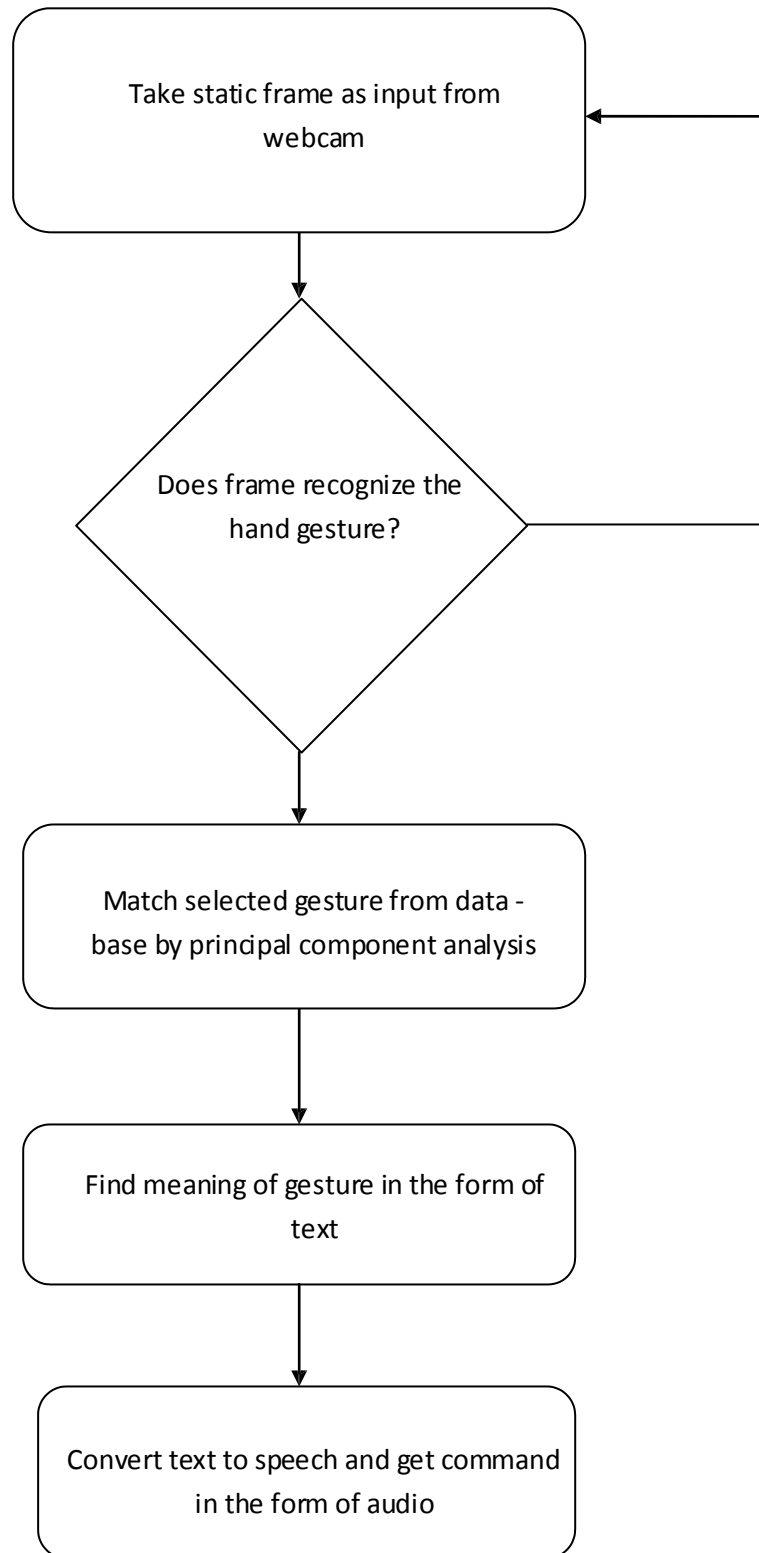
Take static frame as input from webcam

Does frame recognize the hand gesture?

Match selected gesture from data - base by principal component analysis

Find meaning of gesture in the form of text

Convert text to speech and get command in the form of audio